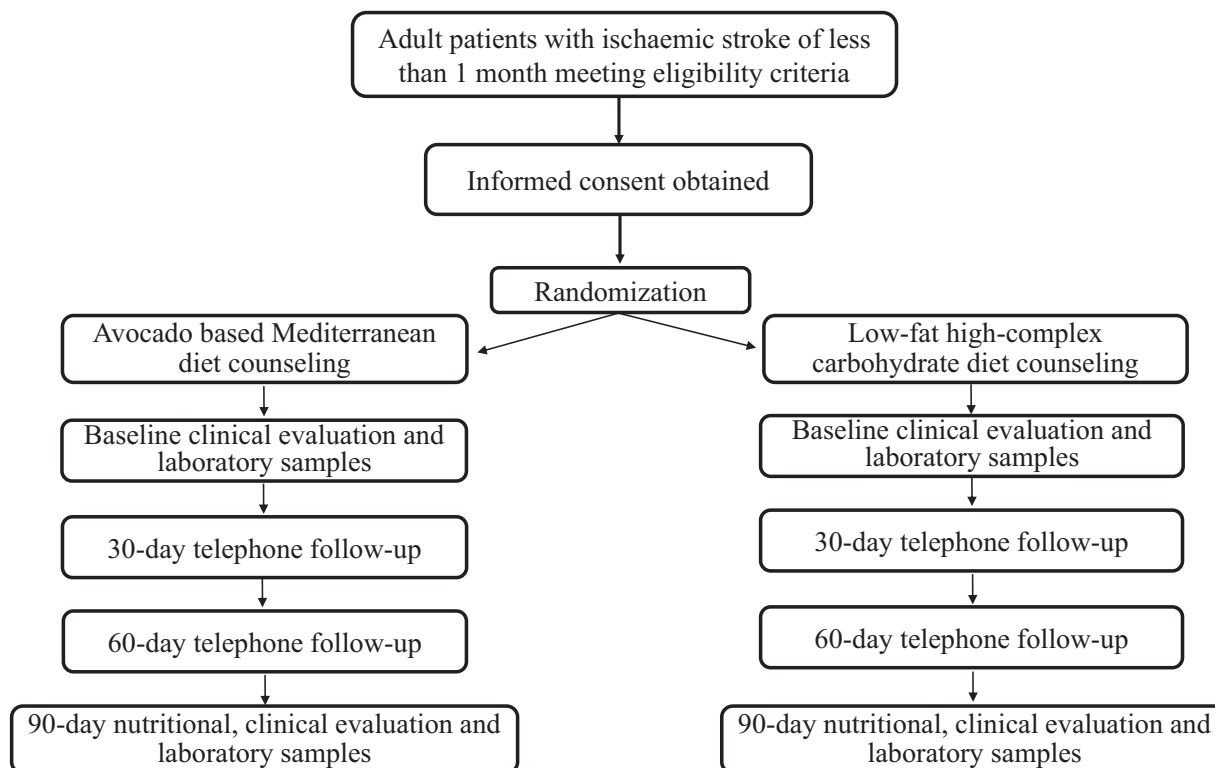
Adult patients with ischaemic stroke of less than 1 month meeting eligibility criteria

Informed consent obtained

Randomization

Avocado based Mediterranean diet counseling

Baseline clinical evaluation and laboratory samples

30-day telephone follow-up

60-day telephone follow-up

90-day nutritional, clinical evaluation and laboratory samples

Low-fat high-complex carbohydrate diet counseling

Baseline clinical evaluation and laboratory samples

30-day telephone follow-up

60-day telephone follow-up

90-day nutritional, clinical evaluation and laboratory samples